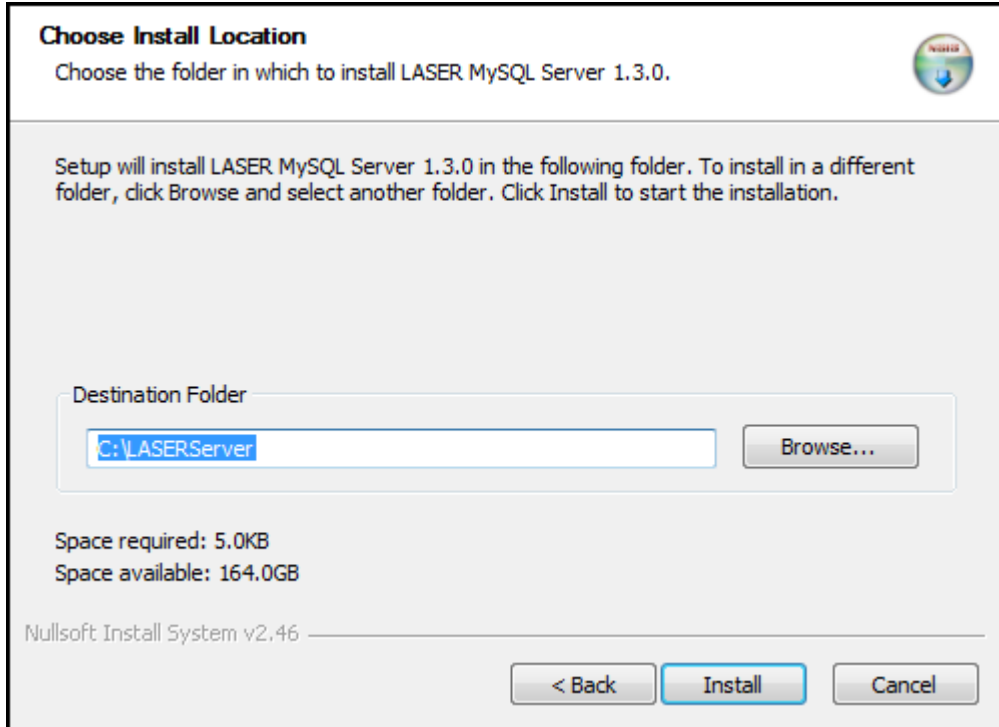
Choose Install Location
Choose the folder in which to install LASER MySQL Server 1.3.0.

NSIS

Setup will install LASER MySQL Server 1.3.0 in the following folder. To install in a different folder, click Browse and select another folder. Click Install to start the installation.

Destination Folder

C:\LASERServer

Browse...

Space required: 5.0KB
Space available: 164.0GB

Nullsoft Install System v2.46

< Back

Install

Cancel